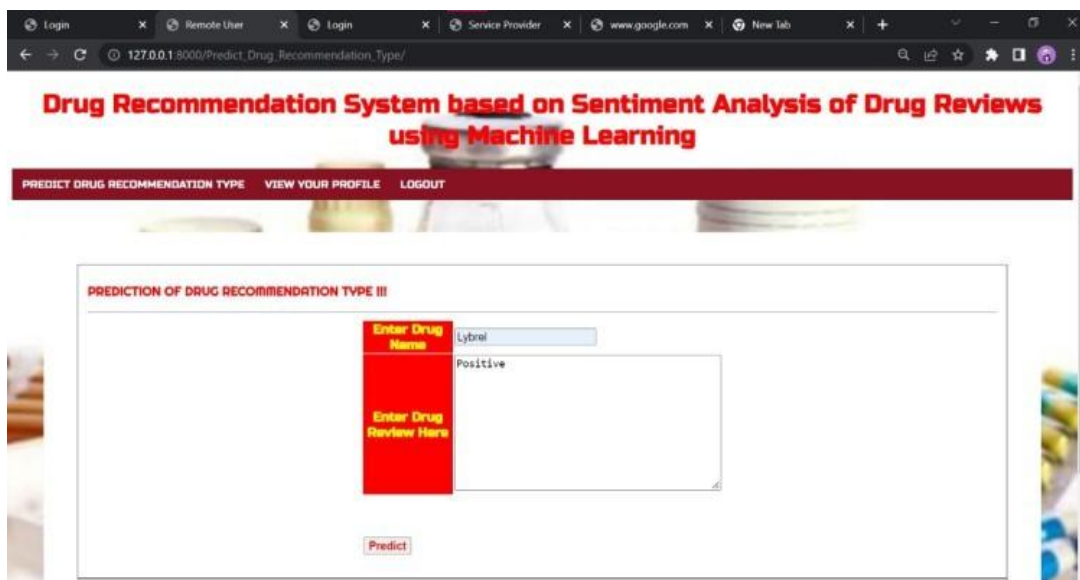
Login × Remote User × Login × Service Provider × www.google.com × New Tab × +

127.0.0.1:8000/Predict_Drug_Recommendation_Type/

Drug Recommendation System based on Sentiment Analysis of Drug Reviews using Machine Learning

PREDICT DRUG RECOMMENDATION TYPE VIEW YOUR PROFILE LOGOUT

PREDICTION OF DRUG RECOMMENDATION TYPE !!!

| Enter Drug Name | Lybrel |
|---|---|
| Enter Drug Review Here | Positive |

Predict